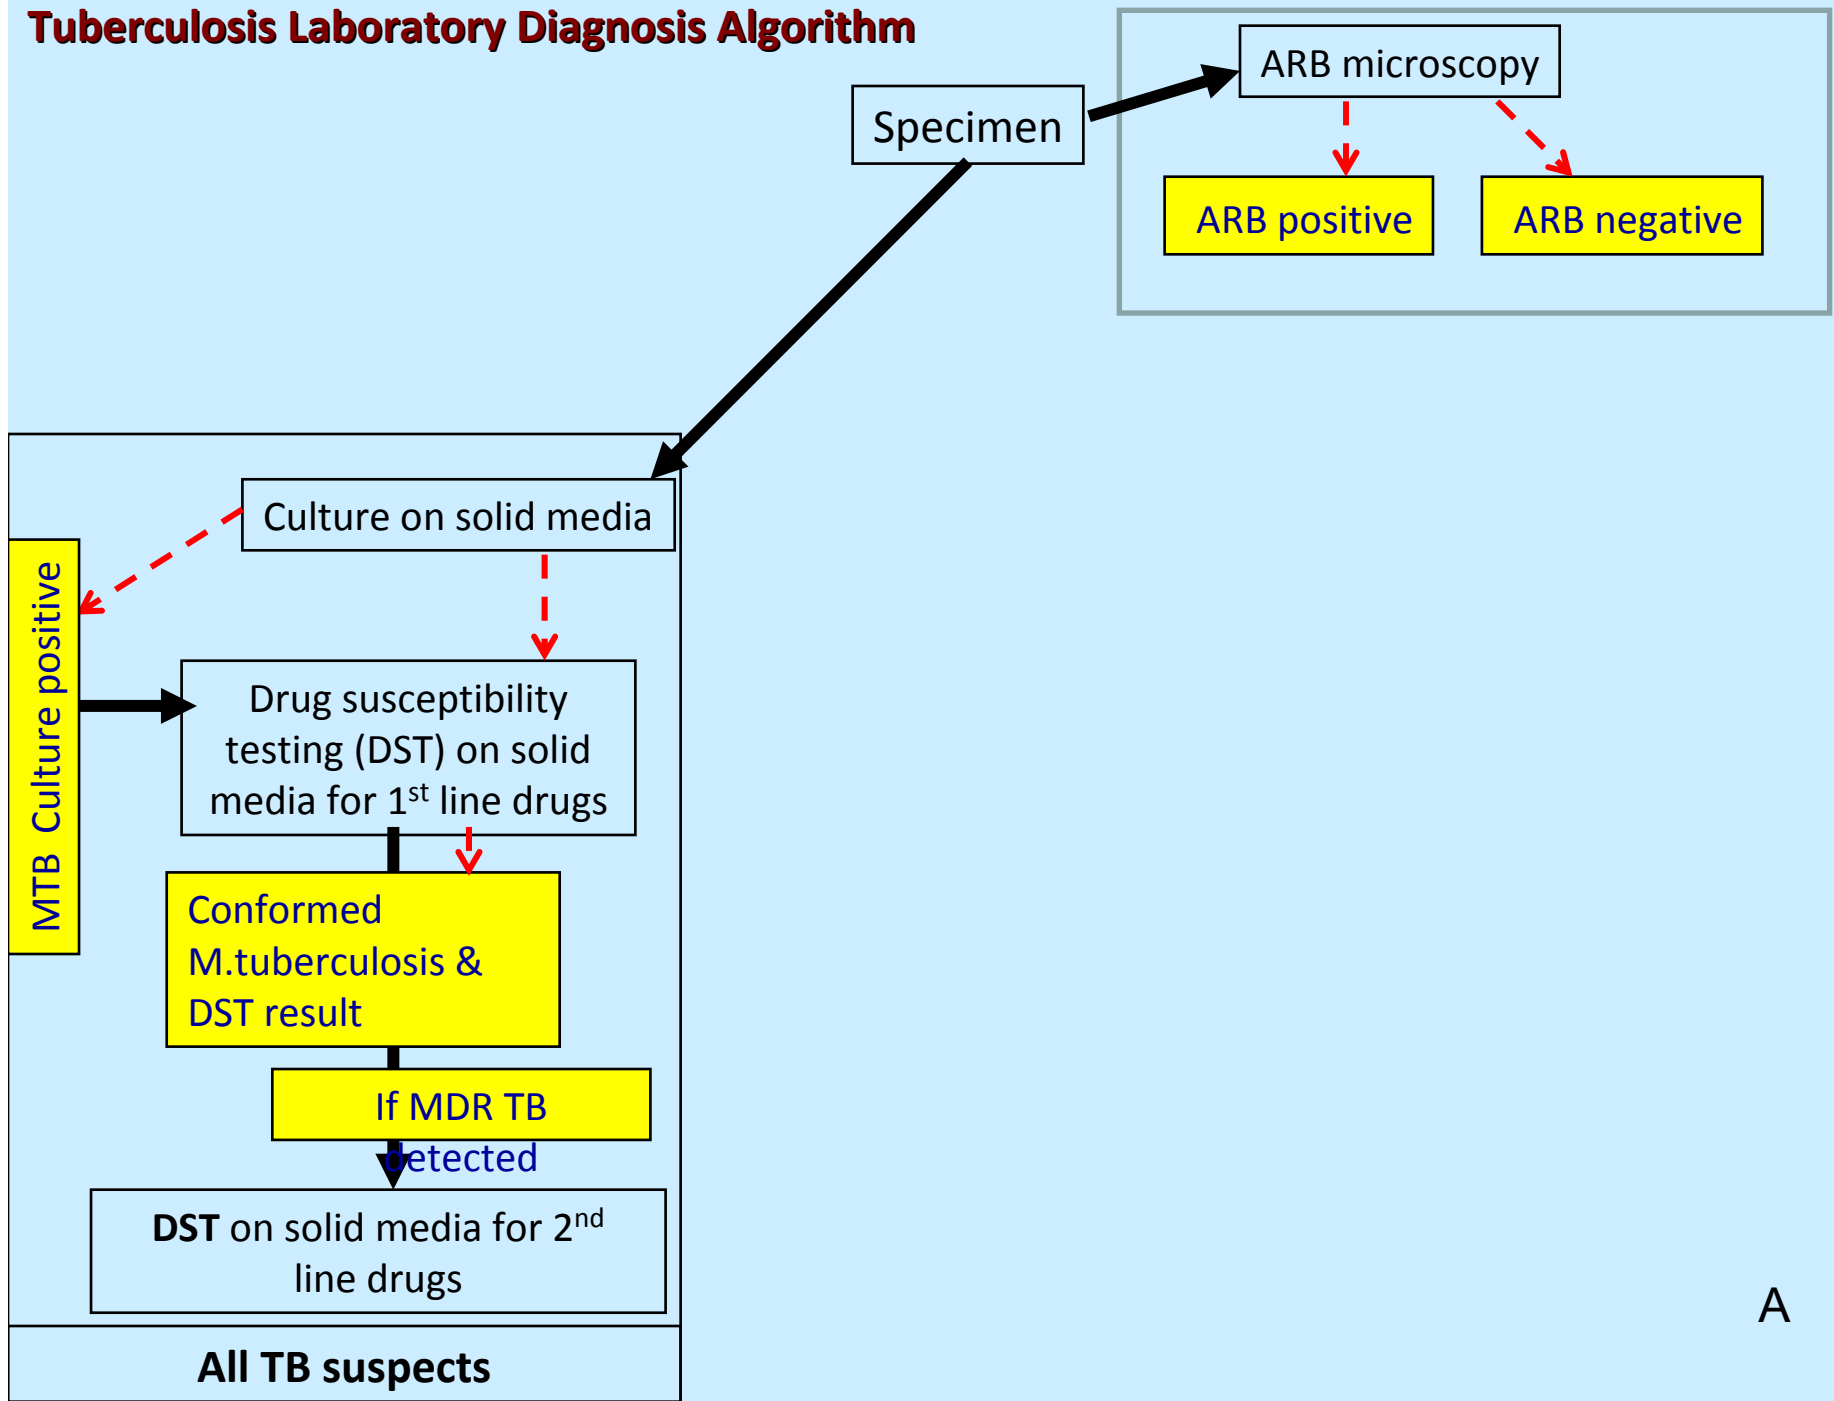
Tuberculosis Laboratory Diagnosis Algorithm

Specimen

ARB microscopy

ARB positive

ARB negative

Culture on solid media

MTB Culture positive

Drug susceptibility testing (DST) on solid media for 1$^{st}$ line drugs

Conformed M.tuberculosis & DST result

If MDR TB detected

**DST** on solid media for 2$^{nd}$ line drugs

All TB suspects

A